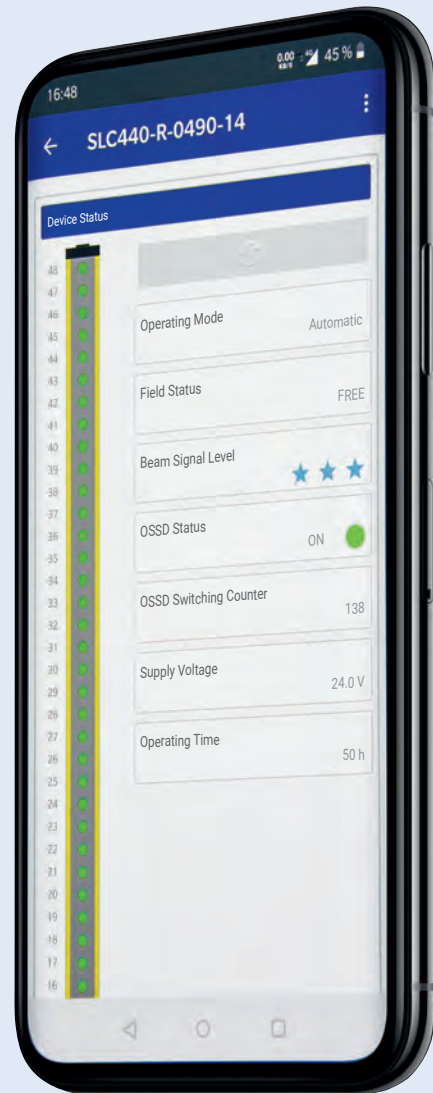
16:48

0,00 KB/S 45 %

SLC440-R-0490-14

Device Status

48
47
46
45
44
43
42
41
40
39
38
37
36
35
34
33
32
31
30
29
28
27
26
25
24
23
22
21
20
19
18
17
16

Operating Mode
Automatic

Field Status
FREE

Beam Signal Level

OSSD Status
ON

OSSD Switching Counter
138

Supply Voltage
24.0 V

Operating Time
50 h